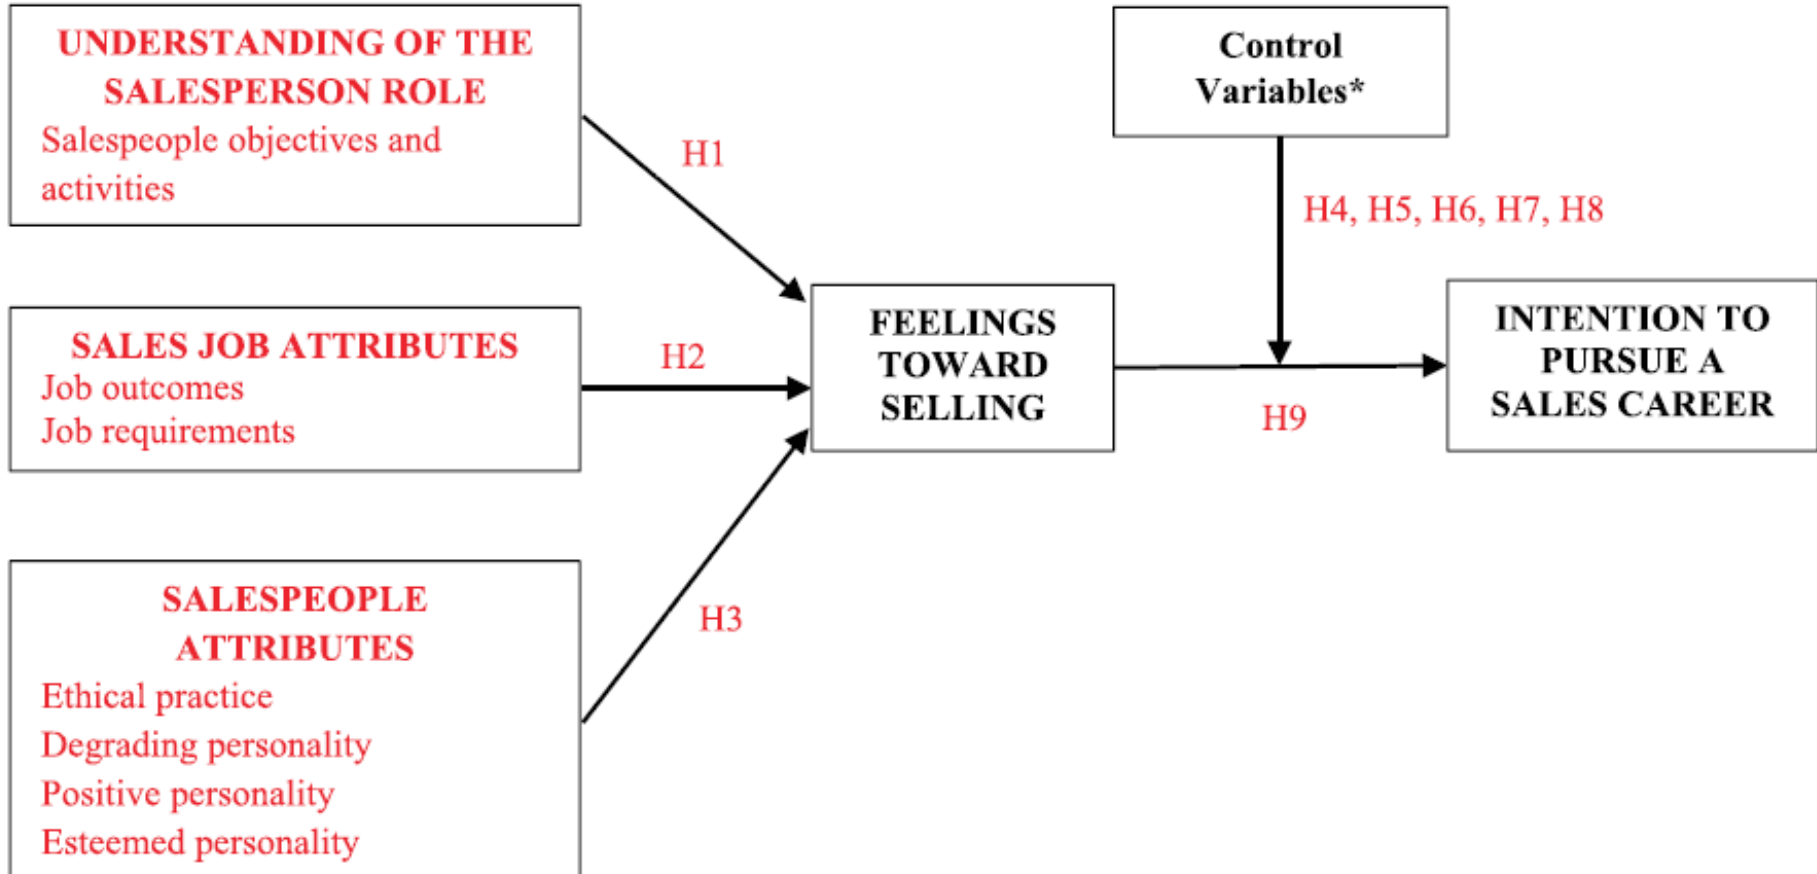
UNDERSTANDING OF THE SALESPERSON ROLE
Salespeople objectives and activities

SALES JOB ATTRIBUTES
Job outcomes
Job requirements

SALESPEOPLE ATTRIBUTES
Ethical practice
Degrading personality
Positive personality
Esteemed personality

H1

H2

H3

FEELINGS TOWARD SELLING

Control Variables*

H4, H5, H6, H7, H8

H9

INTENTION TO PURSUE A SALES CAREER